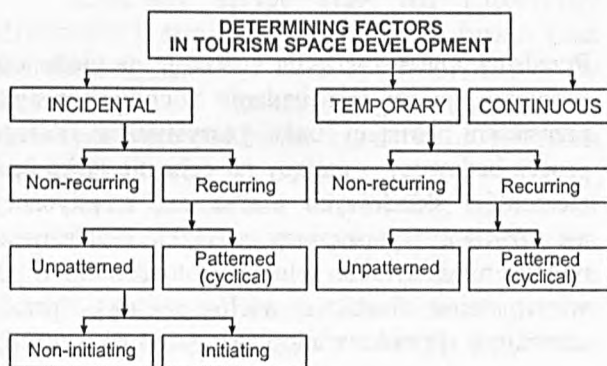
DETERMINING FACTORS IN TOURISM SPACE DEVELOPMENT

INCIDENTAL

TEMPORARY

CONTINUOUS

Non-recurring

Recurring

Non-recurring

Recurring

Unpatterned

Patterned (cyclical)

Unpatterned

Patterned (cyclical)

Non-initiating

Initiating